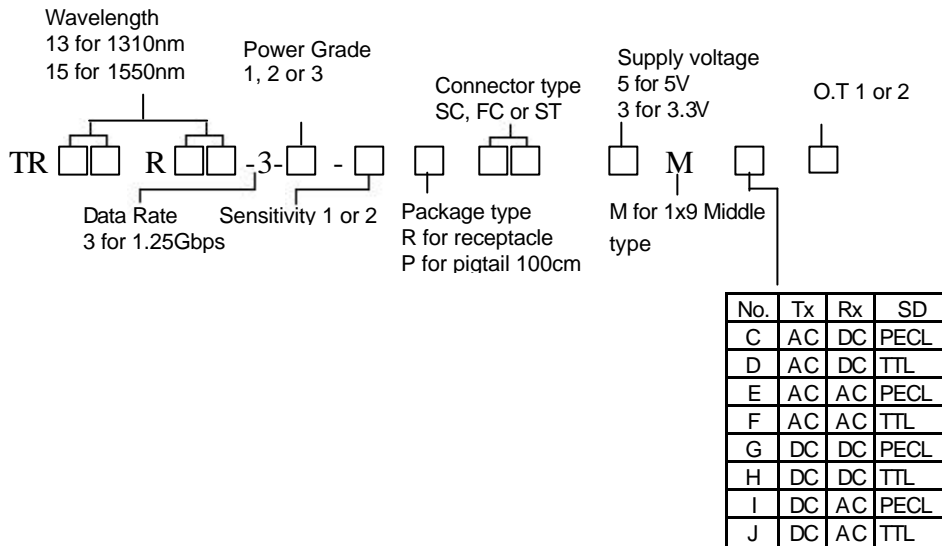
Wavelength
13 for 1310nm
15 for 1550nm

Power Grade
1, 2 or 3

Connector type
SC, FC or ST

Supply voltage
5 for 5V
3 for 3.3V

O.T 1 or 2

TR □□ R □□ -3- □ - □ □ □□ □ M □ □

Data Rate
3 for 1.25Gbps

Sensitivity 1 or 2

Package type
R for receptacle
P for pigtail 100cm

M for 1x9 Middle type

| No. | Tx | Rx | SD |
|---|---|---|---|
| C | AC | DC | PECL |
| D | AC | DC | TTL |
| E | AC | AC | PECL |
| F | AC | AC | TTL |
| G | DC | DC | PECL |
| H | DC | DC | TTL |
| I | DC | AC | PECL |
| J | DC | AC | TTL |